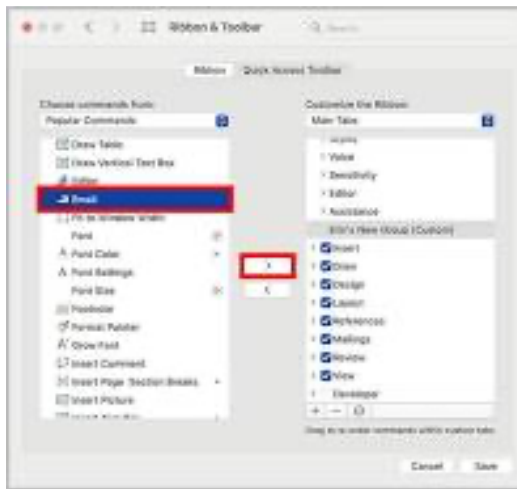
Ribbon & Toolbar

Ribbon Quick Access Toolbar

Choose commands from:

Popular Commands

Draw Table

Draw Vertical Text Box

Editor

Email

Fit to Window Width

Font

Font Color

Font Settings

Font Size

Footnote

Format Painter

Grow Font

Insert Comment

Insert Page Section Breaks

Insert Picture

>

<

Customize the Ribbon:

Main Tabs

Styles

Voice

Sensitivity

Editor

Assistance

Eric's New Group (Custom)

Insert

Draw

Design

Layout

References

Mailings

Review

View

Developer

+ −

Drag to re-order commands within custom tabs.

Cancel Save